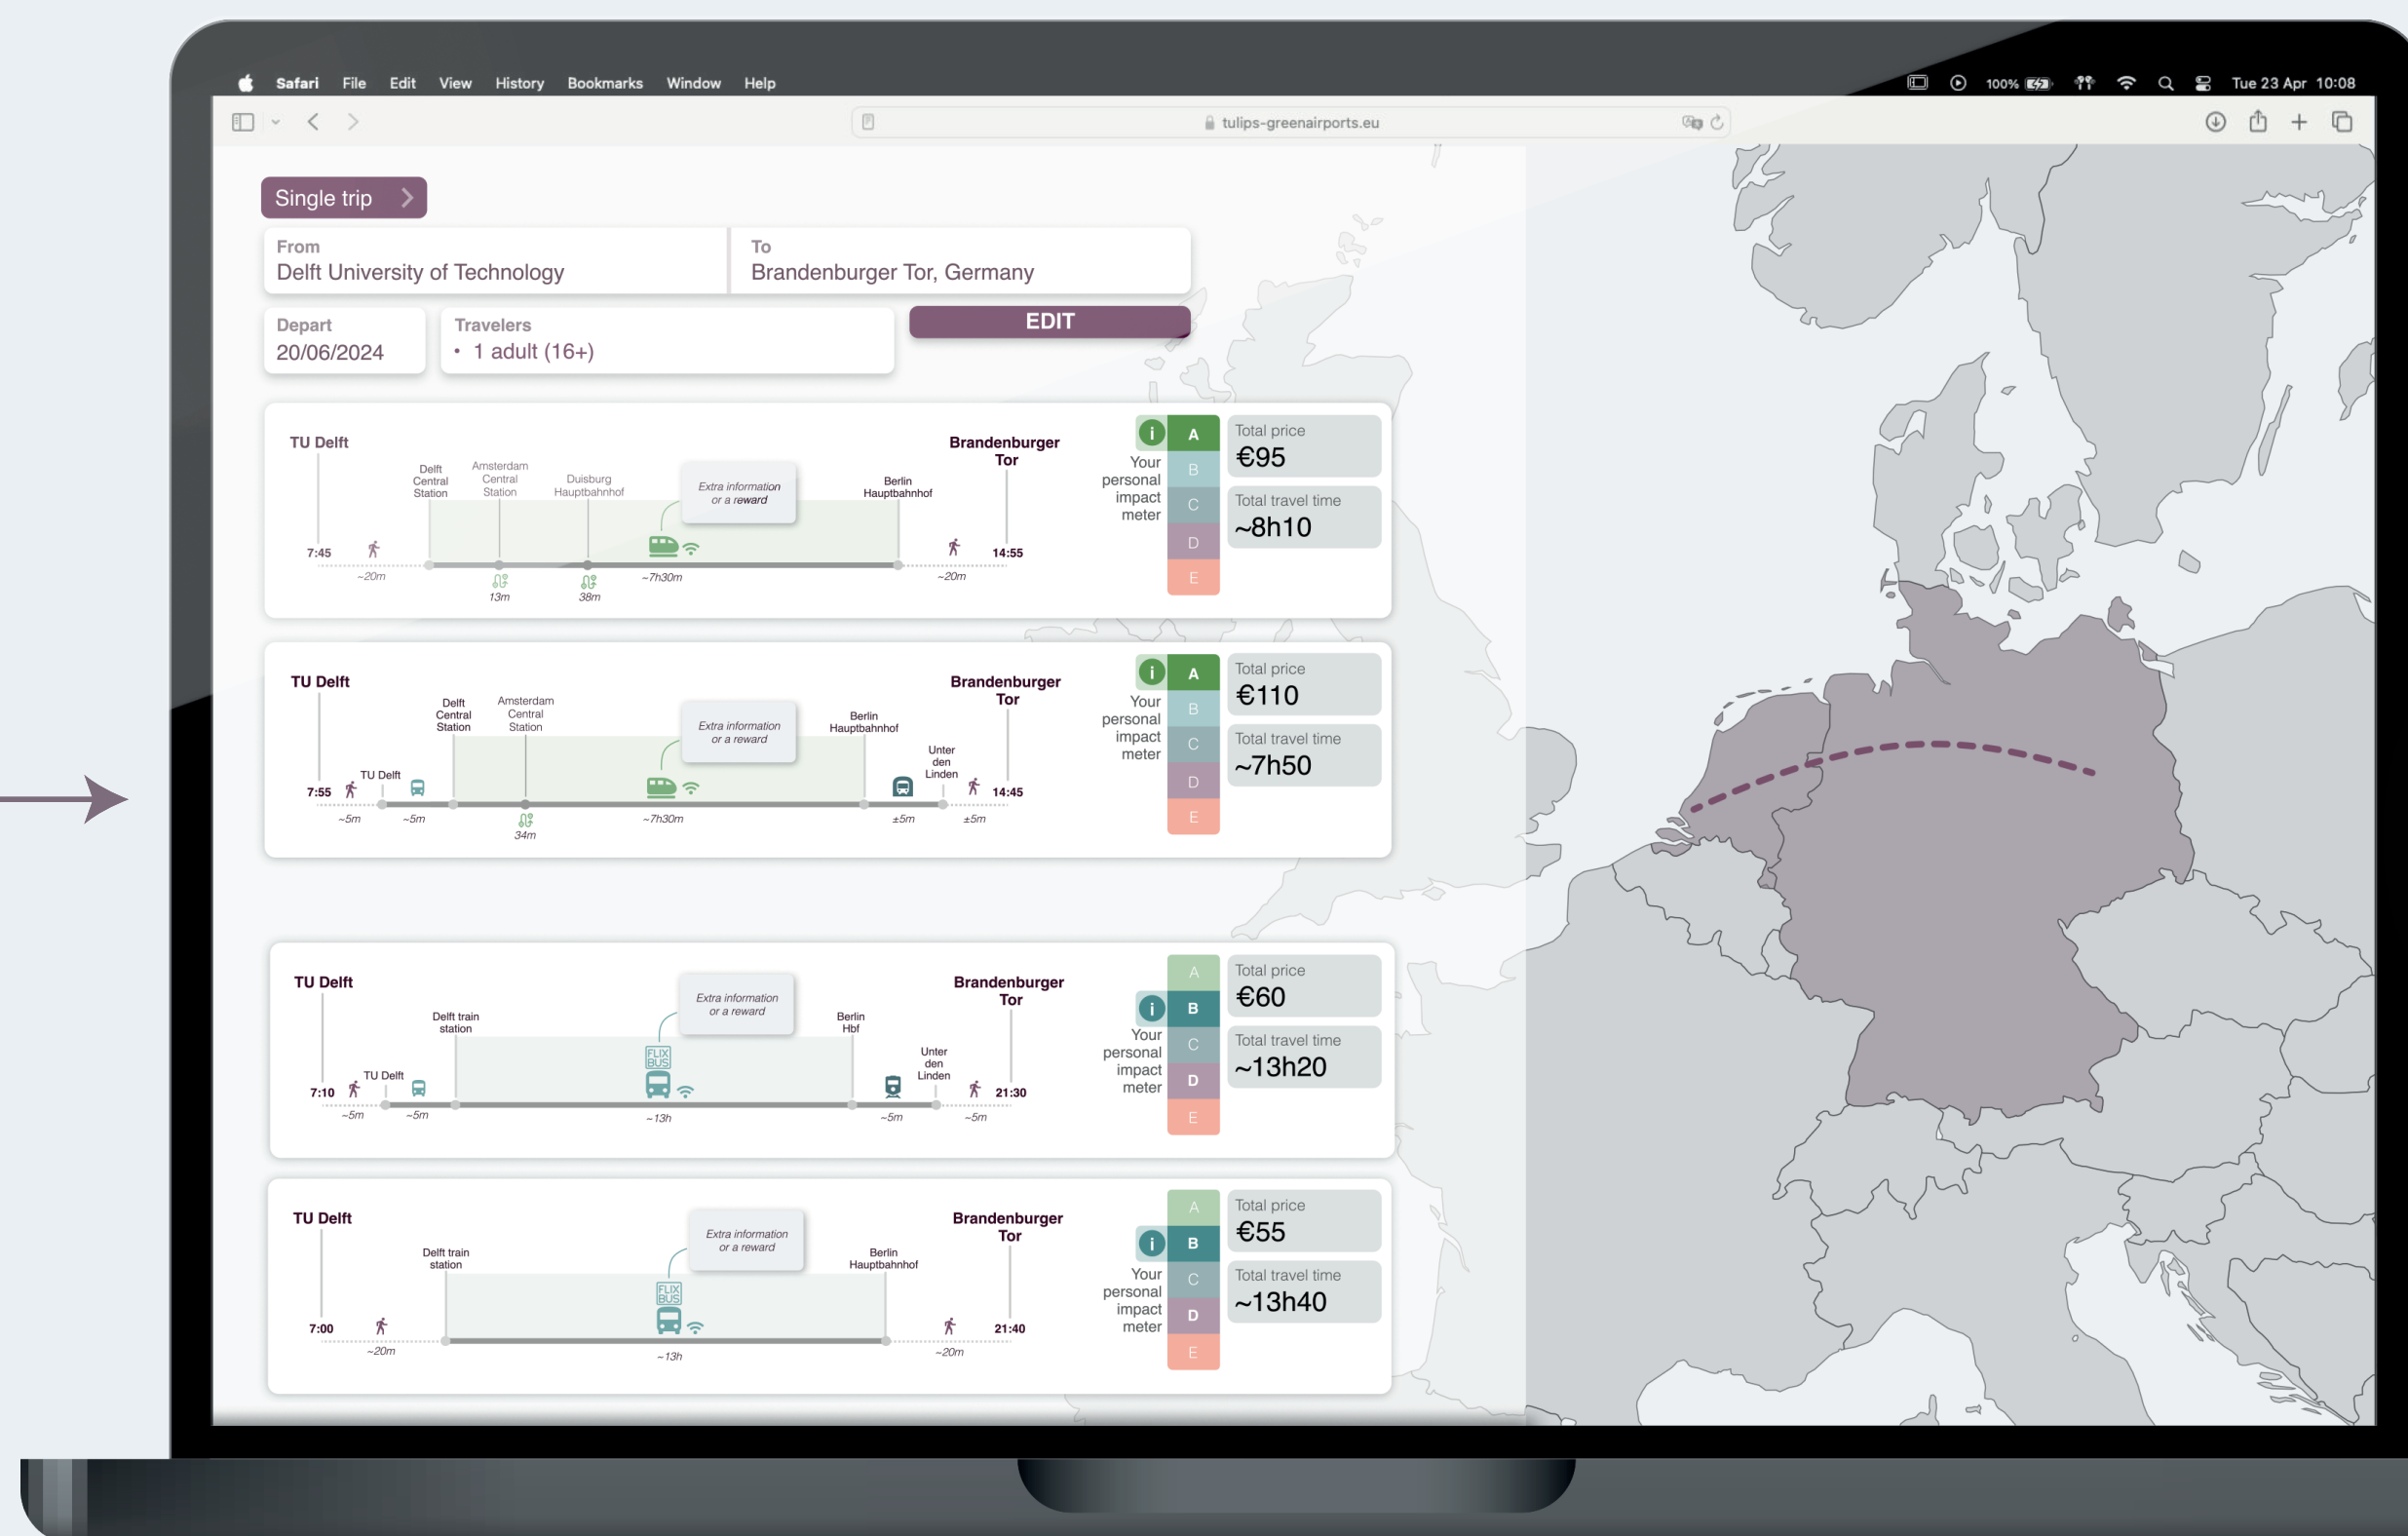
Safari File Edit View History Bookmarks Window Help

100% Tue 23 Apr 10:08

tulips-greenairports.eu

Single trip >

From
Delft University of Technology

To
Brandenburger Tor, Germany

Depart
20/06/2024

Travelers
• 1 adult (16+)

EDIT

TU Delft
Delft Central Station
Amsterdam Central Station
Duisburg Hauptbahnhof
Extra information or a reward
Berlin Hauptbahnhof
Brandenburger Tor
7:45
~20m
13m
38m
~7h30m
~20m
14:55
Your personal impact meter
A B C D E
Total price
€95
Total travel time
~8h10

TU Delft
Delft Central Station
Amsterdam Central Station
Extra information or a reward
Berlin Hauptbahnhof
Unter den Linden
Brandenburger Tor
7:55
TU Delft
~5m
~5m
34m
~7h30m
±5m
±5m
14:45
Your personal impact meter
A B C D E
Total price
€110
Total travel time
~7h50

TU Delft
Delft train station
Extra information or a reward
Berlin Hbf
Unter den Linden
Brandenburger Tor
7:10
TU Delft
~5m
~5m
FLIX BUS
~13h
~5m
~5m
21:30
Your personal impact meter
A B C D E
Total price
€60
Total travel time
~13h20

TU Delft
Delft train station
Extra information or a reward
Berlin Hauptbahnhof
Brandenburger Tor
7:00
~20m
FLIX BUS
~13h
~20m
21:40
Your personal impact meter
A B C D E
Total price
€55
Total travel time
~13h40